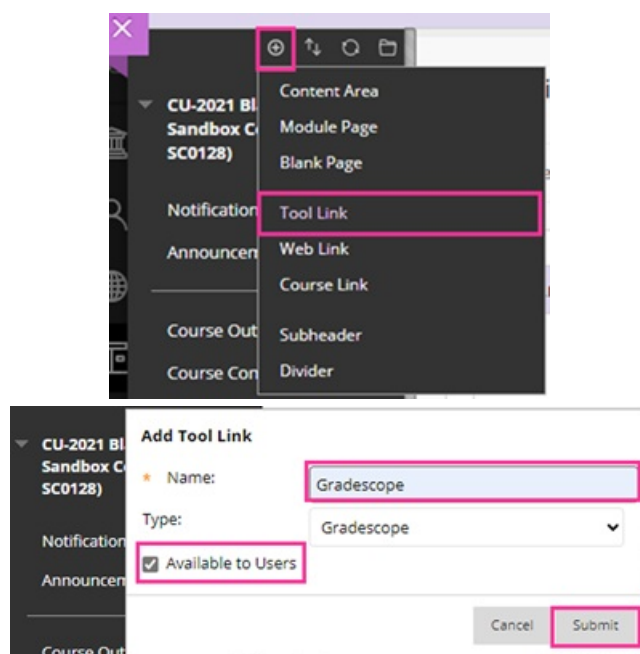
CU-2021 Bl
Sandbox C
SC0128)

Notification
Announcem

Course Out
Course Con

Content Area
Module Page
Blank Page
Tool Link
Web Link
Course Link
Subheader
Divider

CU-2021 Bl
Sandbox C
SC0128)

Notification
Announcem

Course Out

Add Tool Link

* Name: Gradescope

Type: Gradescope

Available to Users

Cancel Submit